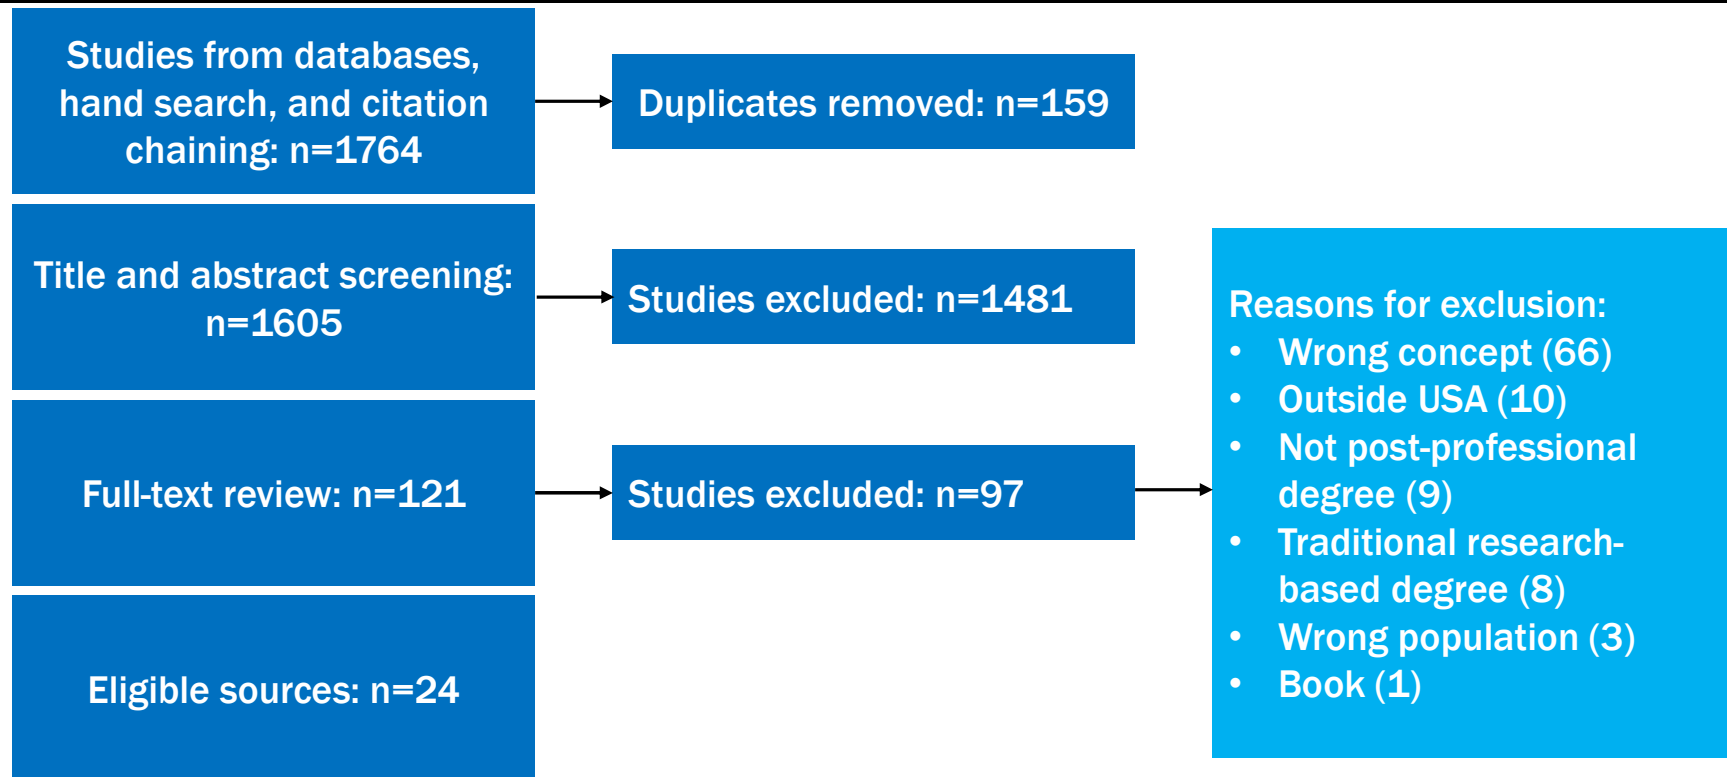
Studies from databases, hand search, and citation chaining: n=1764

Duplicates removed: n=159

Title and abstract screening: n=1605

Studies excluded: n=1481

Full-text review: n=121

Studies excluded: n=97

Eligible sources: n=24

Reasons for exclusion:
- Wrong concept (66)
- Outside USA (10)
- Not post-professional degree (9)
- Traditional research-based degree (8)
- Wrong population (3)
- Book (1)